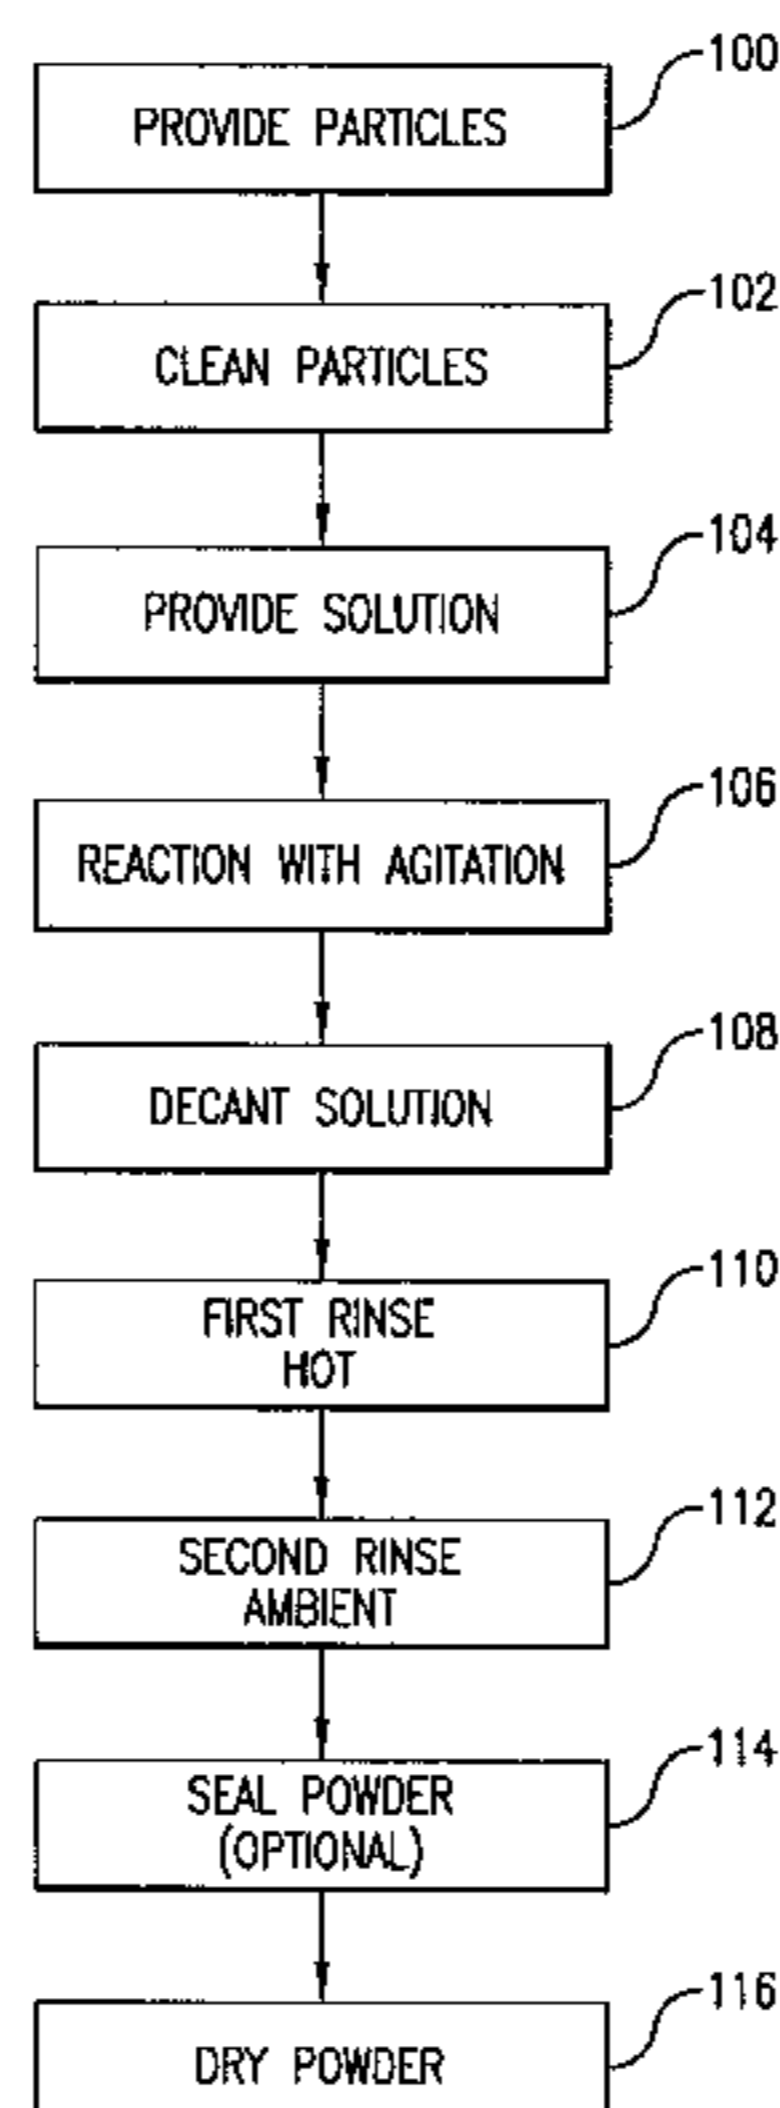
PROVIDE PARTICLES
100

CLEAN PARTICLES
102

PROVIDE SOLUTION
104

REACTION WITH AGITATION
106

DECANT SOLUTION
108

FIRST RINSE HOT
110

SECOND RINSE AMBIENT
112

SEAL POWDER (OPTIONAL)
114

DRY POWDER
116